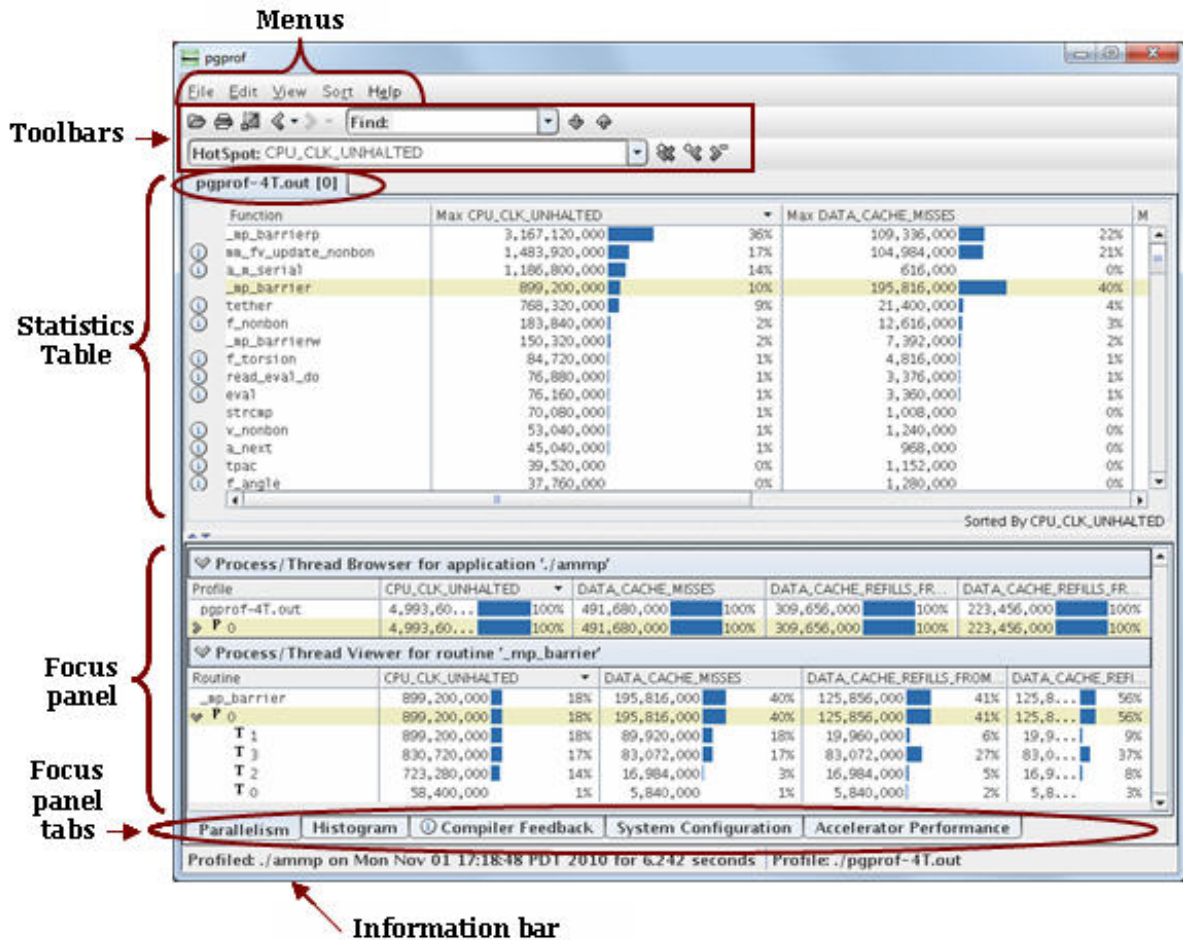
Menus

pgprof

File Edit View Sort Help

Toolbars

Find:

HotSpot: CPU_CLK_UNHALTED

pgprof-4T.out [0]

Statistics Table

| Function | Max CPU_CLK_UNHALTED | | Max DATA_CACHE_MISSES | | M |
|---|---|---|---|---|---|
| _mp_barrierp | 3,167,120,000 | 36% | 109,336,000 | 22% | |
| mm_fv_update_nonbon | 1,483,920,000 | 17% | 104,984,000 | 21% | |
| a_m_serial | 1,186,800,000 | 14% | 616,000 | 0% | |
| _mp_barrier | 899,200,000 | 10% | 195,816,000 | 40% | |
| tether | 768,320,000 | 9% | 21,400,000 | 4% | |
| f_nonbon | 183,840,000 | 2% | 12,616,000 | 3% | |
| _mp_barrierw | 150,320,000 | 2% | 7,392,000 | 2% | |
| f_torsion | 84,720,000 | 1% | 4,816,000 | 1% | |
| read_eval_do | 76,880,000 | 1% | 3,376,000 | 1% | |
| eval | 76,160,000 | 1% | 3,360,000 | 1% | |
| strcmp | 70,080,000 | 1% | 1,008,000 | 0% | |
| v_nonbon | 53,040,000 | 1% | 1,240,000 | 0% | |
| a_next | 45,040,000 | 1% | 968,000 | 0% | |
| tpac | 39,520,000 | 0% | 1,152,000 | 0% | |
| f_angle | 37,760,000 | 0% | 1,280,000 | 0% | |

Sorted By CPU_CLK_UNHALTED

Focus panel

Process/Thread Browser for application './ammp'

| Profile | CPU_CLK_UNHALTED | | DATA_CACHE_MISSES | | DATA_CACHE_REFILLS_FR... | | DATA_CACHE_REFILLS_FR... | |
|---|---|---|---|---|---|---|---|---|
| pgprof-4T.out | 4,993,60... | 100% | 491,680,000 | 100% | 309,656,000 | 100% | 223,456,000 | 100% |
| P 0 | 4,993,60... | 100% | 491,680,000 | 100% | 309,656,000 | 100% | 223,456,000 | 100% |

Process/Thread Viewer for routine '_mp_barrier'

| Routine | CPU_CLK_UNHALTED | | DATA_CACHE_MISSES | | DATA_CACHE_REFILLS_FROM... | | DATA_CACHE_REFI... | |
|---|---|---|---|---|---|---|---|---|
| _mp_barrier | 899,200,000 | 18% | 195,816,000 | 40% | 125,856,000 | 41% | 125,8... | 56% |
| P 0 | 899,200,000 | 18% | 195,816,000 | 40% | 125,856,000 | 41% | 125,8... | 56% |
| T 1 | 899,200,000 | 18% | 89,920,000 | 18% | 19,960,000 | 6% | 19,9... | 9% |
| T 3 | 830,720,000 | 17% | 83,072,000 | 17% | 83,072,000 | 27% | 83,0... | 37% |
| T 2 | 723,280,000 | 14% | 16,984,000 | 3% | 16,984,000 | 5% | 16,9... | 8% |
| T 0 | 58,400,000 | 1% | 5,840,000 | 1% | 5,840,000 | 2% | 5,8... | 3% |

Focus panel tabs

Parallelism | Histogram | Compiler Feedback | System Configuration | Accelerator Performance

Profiled: ./ammp on Mon Nov 01 17:18:48 PDT 2010 for 6.242 seconds | Profile: ./pgprof-4T.out

Information bar